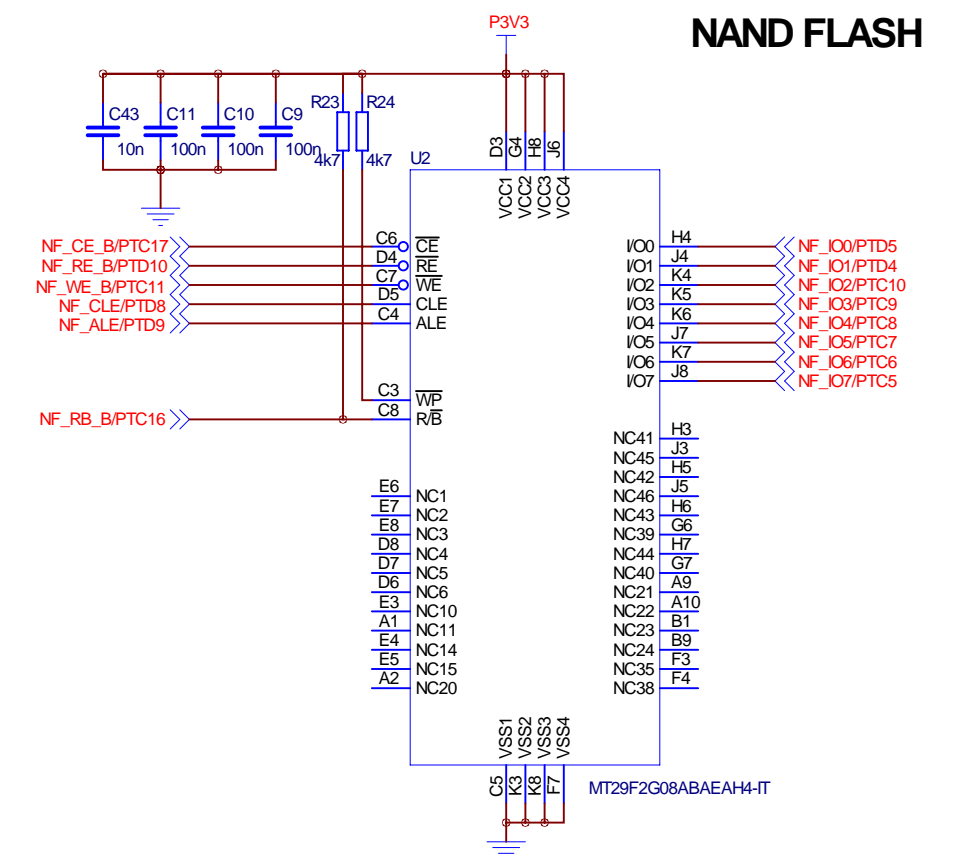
NAND FLASH

P3V3

C43 10n
C11 100n
C10 100n
C9 100n

R23 4k7
R24 4k7

U2

D3 G4 H8 J6
VCC1 VCC2 VCC3 VCC4

NF_CE_B/PTC17
NF_RE_B/PTC10
NF_WE_B/PTC11
NF_CLE/PTD8
NF_ALE/PTD9

C6 $\overline{CE}$
D4 $\overline{RE}$
C7 $\overline{WE}$
D5 CLE
C4 ALE

NF_RB_B/PTC16

C3 $\overline{WP}$
C8 R/$\overline{B}$

E6 NC1
E7 NC2
E8 NC3
D8 NC4
D7 NC5
D6 NC6
E3 NC10
A1 NC11
E4 NC14
E5 NC15
A2 NC20

I/O0 H4
I/O1 J4
I/O2 K4
I/O3 K5
I/O4 K6
I/O5 J7
I/O6 K7
I/O7 J8

NF_IO0/PTD5
NF_IO1/PTD4
NF_IO2/PTC10
NF_IO3/PTC9
NF_IO4/PTC8
NF_IO5/PTC7
NF_IO6/PTC6
NF_IO7/PTC5

NC41 H3
NC45 J3
NC42 H5
NC46 J5
NC43 H6
NC39 G6
NC44 H7
NC40 G7
NC21 A9
NC22 A10
NC23 B1
NC24 B9
NC35 F3
NC38 F4

VSS1 VSS2 VSS3 VSS4
C5 K3 K8 F7

MT29F2G08ABAEAH4-IT